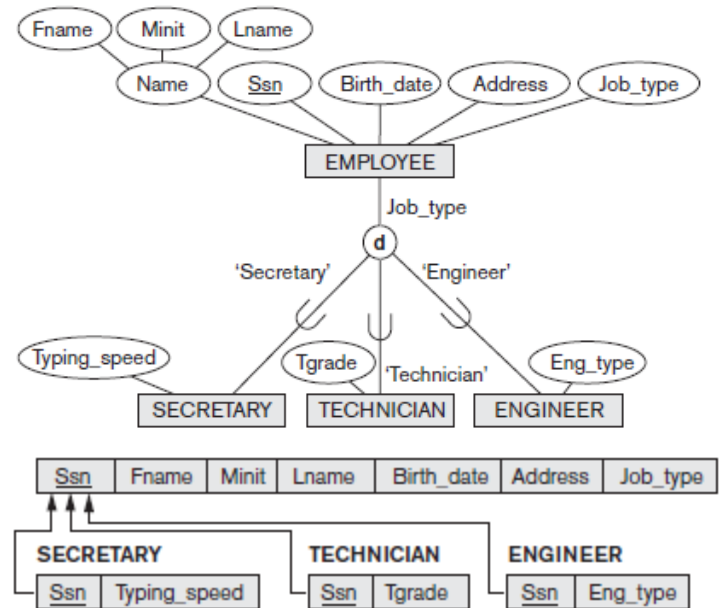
Fname
Minit
Lname
Name
Ssn
Birth_date
Address
Job_type
EMPLOYEE
Job_type
d
'Secretary'
'Engineer'
Typing_speed
Tgrade
'Technician'
Eng_type
SECRETARY
TECHNICIAN
ENGINEER

| Ssn | Fname | Minit | Lname | Birth_date | Address | Job_type |
|---|---|---|---|---|---|---|

SECRETARY

| Ssn | Typing_speed |
|---|---|

TECHNICIAN

| Ssn | Tgrade |
|---|---|

ENGINEER

| Ssn | Eng_type |
|---|---|